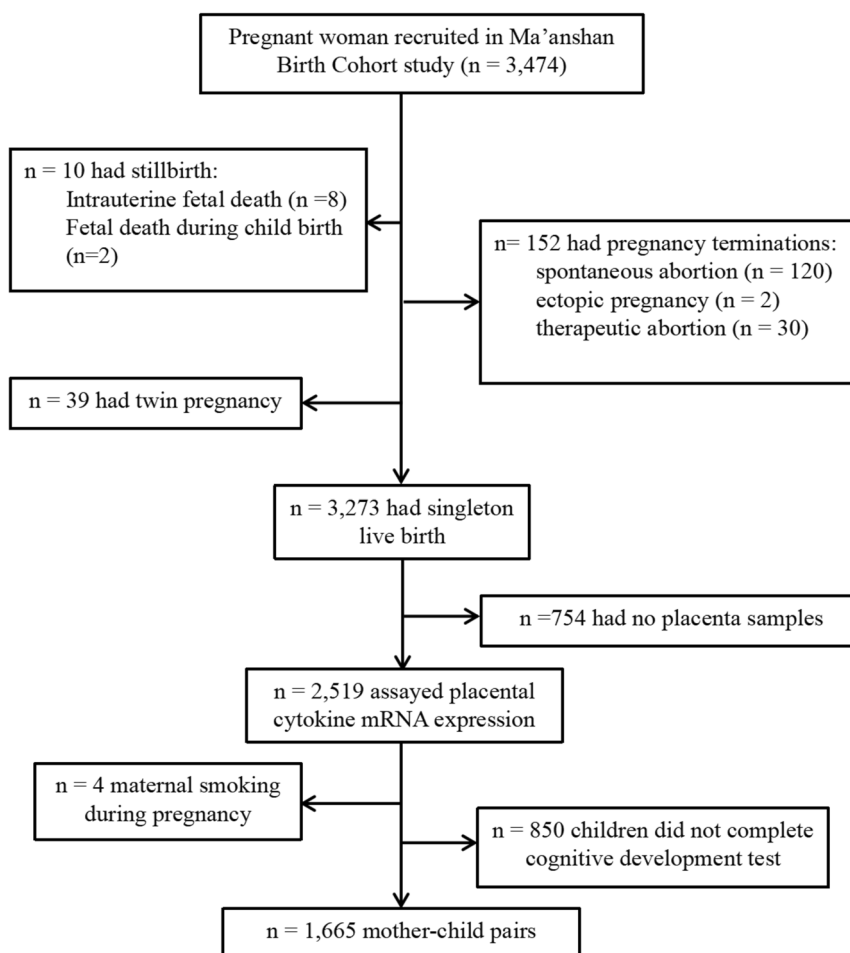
Pregnant woman recruited in Ma'anshan Birth Cohort study (n = 3,474)

n = 10 had stillbirth:
Intrauterine fetal death (n =8)
Fetal death during child birth (n=2)

n= 152 had pregnancy terminations:
spontaneous abortion (n = 120)
ectopic pregnancy (n = 2)
therapeutic abortion (n = 30)

n = 39 had twin pregnancy

n = 3,273 had singleton live birth

n =754 had no placenta samples

n = 2,519 assayed placental cytokine mRNA expression

n = 4 maternal smoking during pregnancy

n = 850 children did not complete cognitive development test

n = 1,665 mother-child pairs